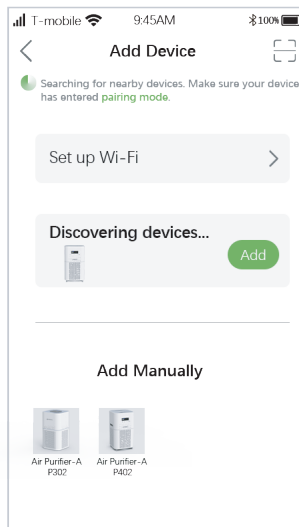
T-mobile 9:45AM 100%

Add Device

Searching for nearby devices. Make sure your device has entered pairing mode.

Set up Wi-Fi

Discovering devices...

Add

Add Manually

Air Purifier-A P302

Air Purifier-A P402